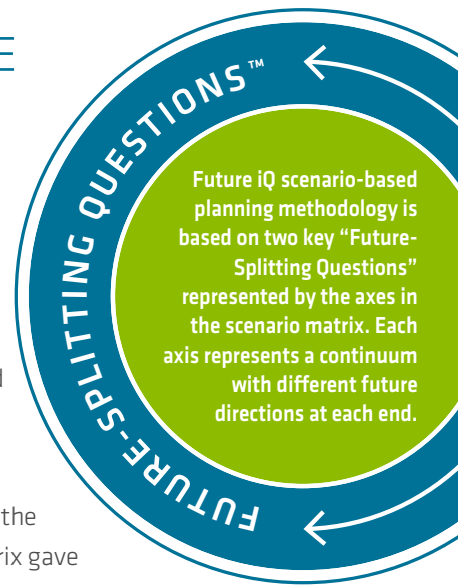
E

FUTURE-SPLITTING QUESTIONS™

Future iQ scenario-based planning methodology is based on two key "Future-Splitting Questions" represented by the axes in the scenario matrix. Each axis represents a continuum with different future directions at each end.

d

the

rix gave